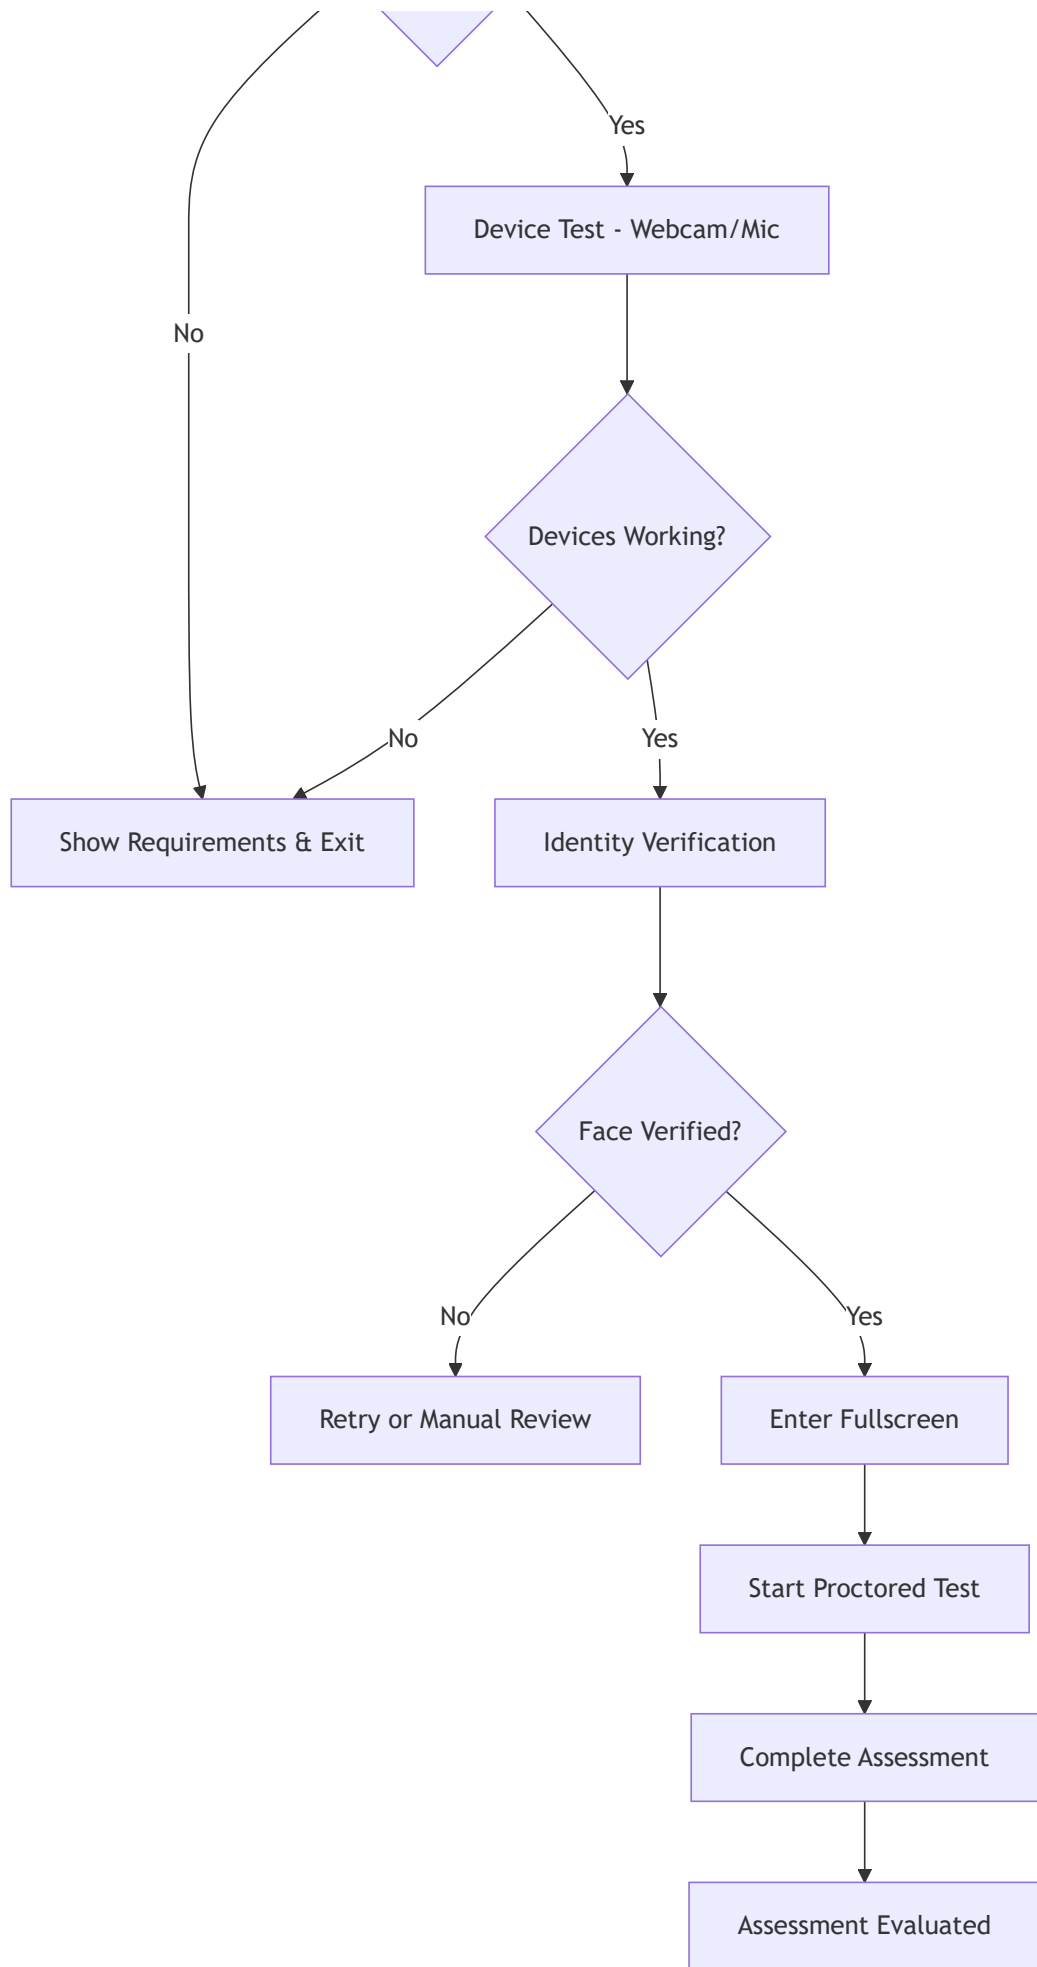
Yes

No

Device Test - Webcam/Mic

Devices Working?

No

Yes

Show Requirements & Exit

Identity Verification

Face Verified?

No

Yes

Retry or Manual Review

Enter Fullscreen

Start Proctored Test

Complete Assessment

Assessment Evaluated